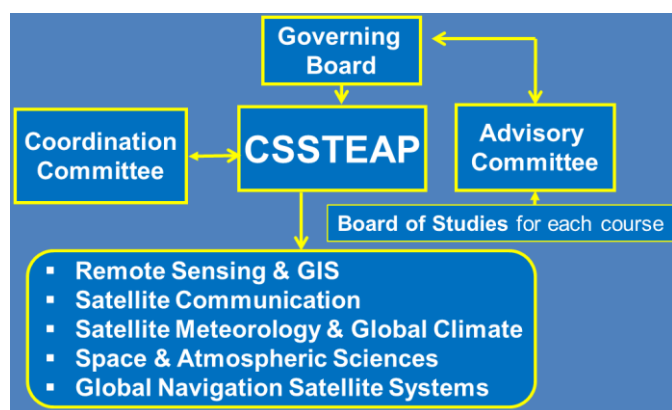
Governing Board

Coordination Committee

CSSTEAP

Advisory Committee

Board of Studies for each course

- Remote Sensing & GIS
- Satellite Communication
- Satellite Meteorology & Global Climate
- Space & Atmospheric Sciences
- Global Navigation Satellite Systems